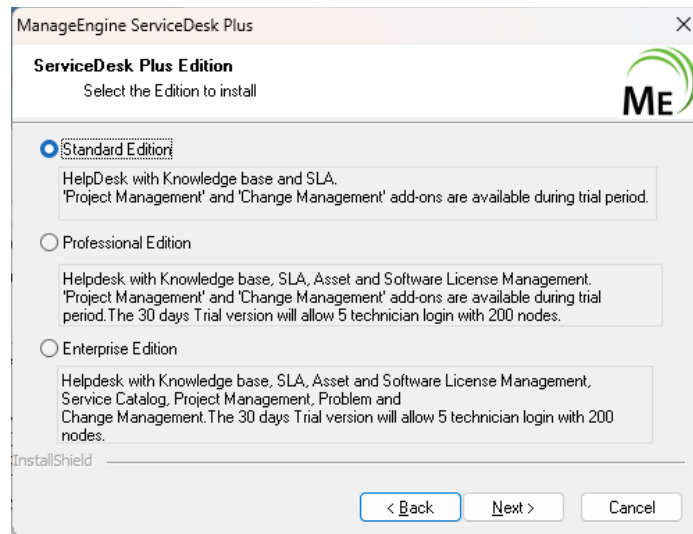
ManageEngine ServiceDesk Plus

ServiceDesk Plus Edition
Select the Edition to install

ME

Standard Edition

HelpDesk with Knowledge base and SLA.
'Project Management' and 'Change Management' add-ons are available during trial period.

Professional Edition

Helpdesk with Knowledge base, SLA, Asset and Software License Management.
'Project Management' and 'Change Management' add-ons are available during trial period.The 30 days Trial version will allow 5 technician login with 200 nodes.

Enterprise Edition

Helpdesk with Knowledge base, SLA, Asset and Software License Management, Service Catalog, Project Management, Problem and
Change Management.The 30 days Trial version will allow 5 technician login with 200 nodes.

InstallShield

< Back

Next >

Cancel